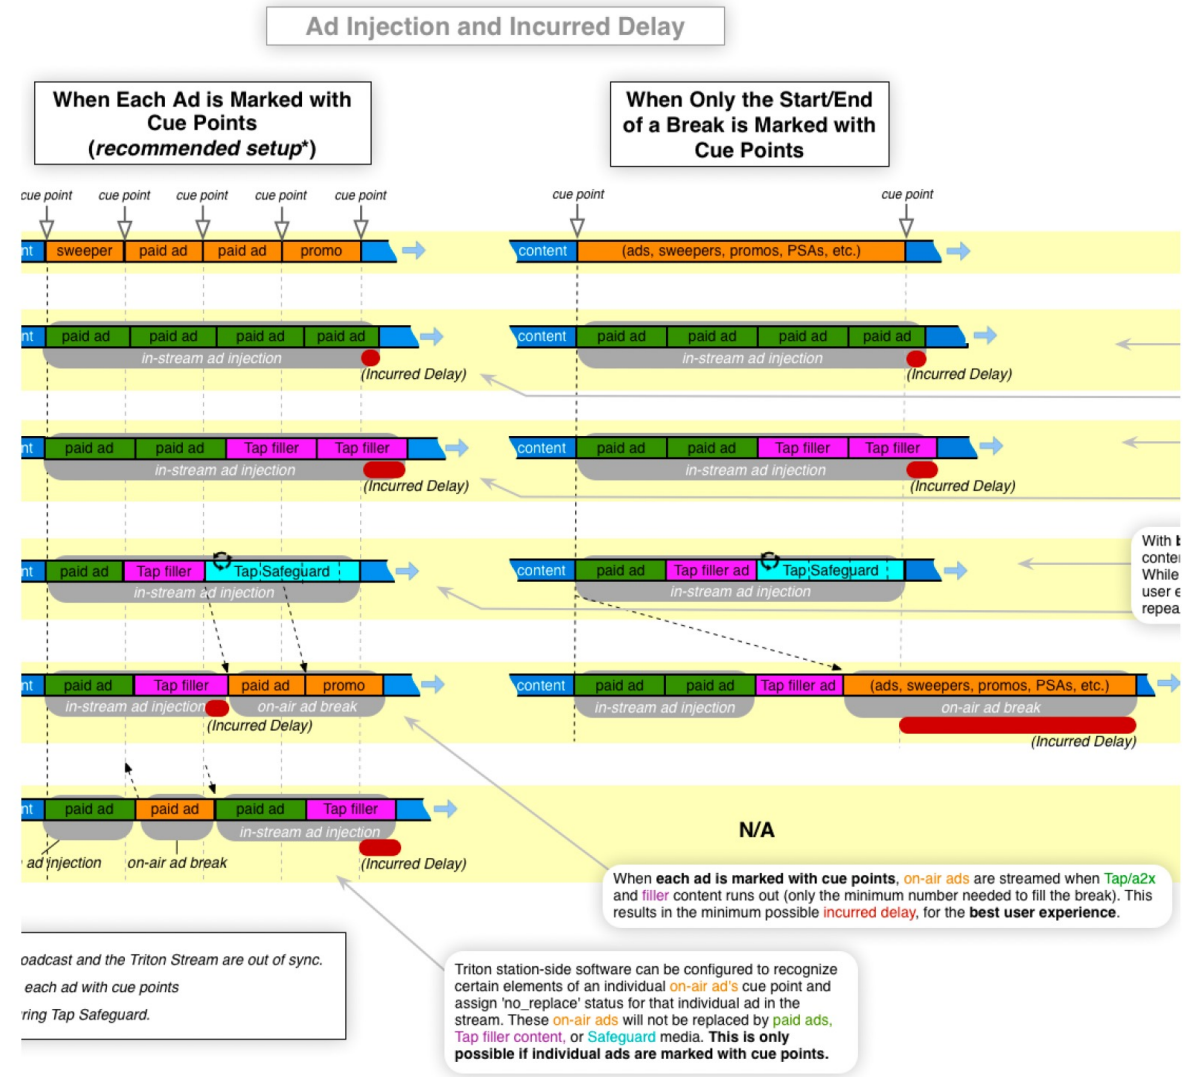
Ad Injection and Incurred Delay

When Each Ad is Marked with Cue Points (recommended setup*)

When Only the Start/End of a Break is Marked with Cue Points

cue point cue point cue point cue point cue point

nt sweeper paid ad paid ad promo

cue point cue point

content (ads, sweepers, promos, PSAs, etc.)

nt paid ad paid ad paid ad paid ad
in-stream ad injection
(Incurred Delay)

content paid ad paid ad paid ad paid ad
in-stream ad injection
(Incurred Delay)

nt paid ad paid ad Tap filler Tap filler
in-stream ad injection
(Incurred Delay)

content paid ad paid ad Tap filler Tap filler
in-stream ad injection
(Incurred Delay)

nt paid ad Tap filler Tap Safeguard
in-stream ad injection

content paid ad Tap filler ad Tap Safeguard
in-stream ad injection

With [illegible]
conte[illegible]
While
user e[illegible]
repea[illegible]

nt paid ad Tap filler paid ad promo
in-stream ad injection on-air ad break
(Incurred Delay)

content paid ad paid ad Tap filler ad (ads, sweepers, promos, PSAs, etc.)
in-stream ad injection on-air ad break
(Incurred Delay)

nt paid ad paid ad paid ad Tap filler
in-stream ad injection
ad injection on-air ad break (Incurred Delay)

N/A

When each ad is marked with cue points, on-air ads are streamed when Tap/a2x and filler content runs out (only the minimum number needed to fill the break). This results in the minimum possible incurred delay, for the best user experience.

oadcast and the Triton Stream are out of sync.
each ad with cue points
ring Tap Safeguard.

Triton station-side software can be configured to recognize certain elements of an individual on-air ad's cue point and assign 'no_replace' status for that individual ad in the stream. These on-air ads will not be replaced by paid ads, Tap filler content, or Safeguard media. This is only possible if individual ads are marked with cue points.